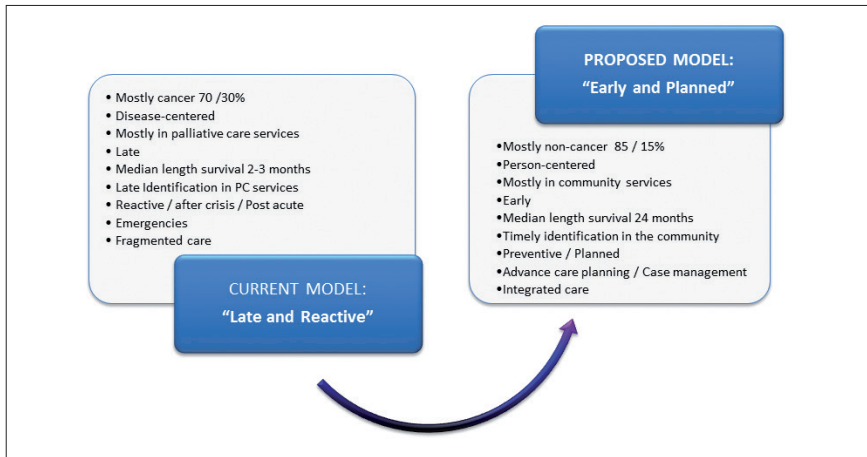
• Mostly cancer 70 /30%
• Disease-centered
• Mostly in palliative care services
• Late
• Median length survival 2-3 months
• Late Identification in PC services
• Reactive / after crisis / Post acute
• Emergencies
• Fragmented care

CURRENT MODEL:
"Late and Reactive"

PROPOSED MODEL:
"Early and Planned"

•Mostly non-cancer 85 / 15%
•Person-centered
•Mostly in community services
•Early
•Median length survival 24 months
•Timely identification in the community
•Preventive / Planned
•Advance care planning / Case management
•Integrated care